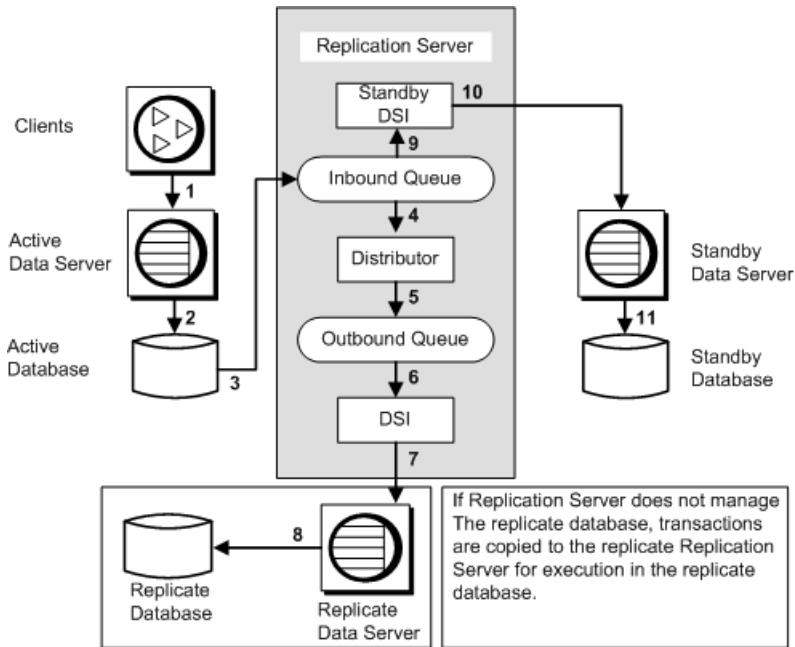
Replication Server

Standby DSI

10

9

Inbound Queue

4

Distributor

5

Outbound Queue

6

DSI

7

Clients

1

Active Data Server

2

Active Database

3

Standby Data Server

11

Standby Database

8

Replicate Database

Replicate Data Server

If Replication Server does not manage The replicate database, transactions are copied to the replicate Replication Server for execution in the replicate database.